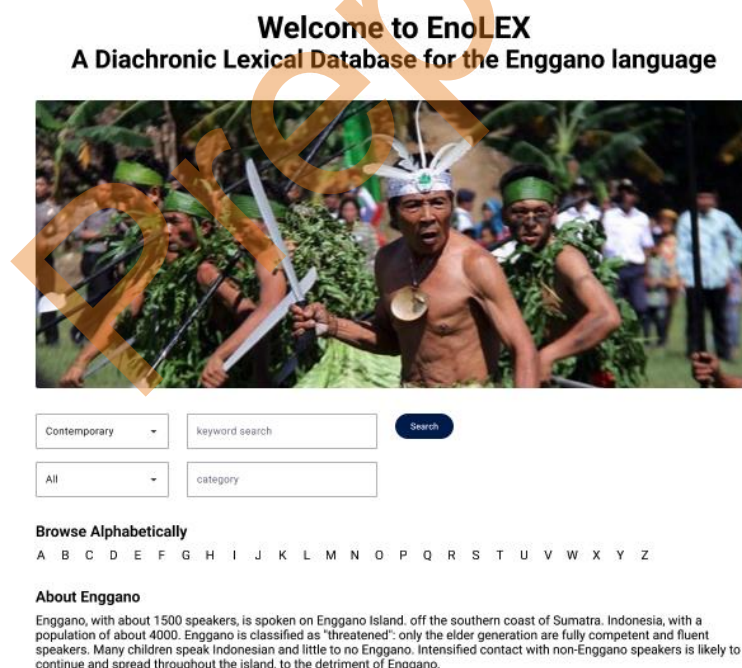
Welcome to EnoLEX
A Diachronic Lexical Database for the Enggano language

Contemporary

keyword search

Search

All

category

Browse Alphabetically

A B C D E F G H I J K L M N O P Q R S T U V W X Y Z

About Enggano

Enggano, with about 1500 speakers, is spoken on Enggano Island. off the southern coast of Sumatra. Indonesia, with a population of about 4000. Enggano is classified as "threatened": only the elder generation are fully competent and fluent speakers. Many children speak Indonesian and little to no Enggano. Intensified contact with non-Enggano speakers is likely to continue and spread throughout the island, to the detriment of Enggano.